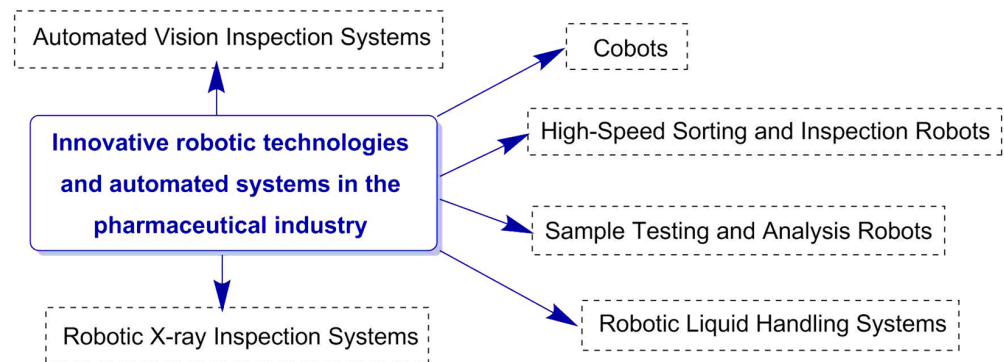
Automated Vision Inspection Systems

Cobots

Innovative robotic technologies and automated systems in the pharmaceutical industry

High-Speed Sorting and Inspection Robots

Sample Testing and Analysis Robots

Robotic X-ray Inspection Systems

Robotic Liquid Handling Systems